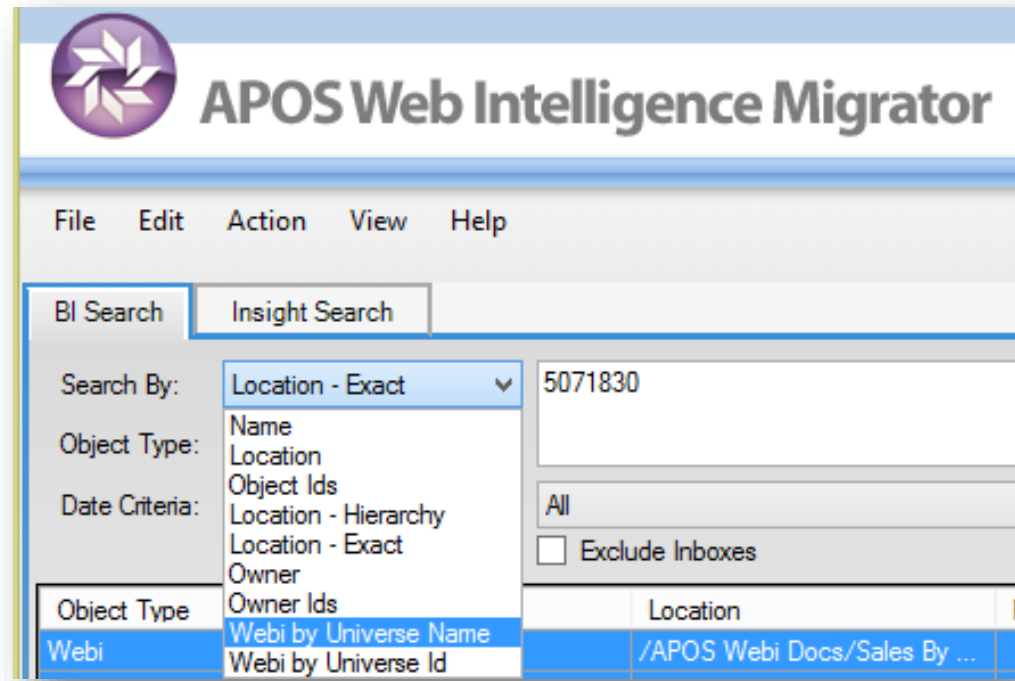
APOS Web Intelligence Migrator

File Edit Action View Help

BI Search Insight Search

Search By: Location - Exact 5071830

Object Type:

Date Criteria:

Name
Location
Object Ids
Location - Hierarchy
Location - Exact
Owner
Owner Ids
Webi by Universe Name
Webi by Universe Id

All

Exclude Inboxes

| Object Type | Location |
|---|---|
| Webi | /APOS Webi Docs/Sales By ... |